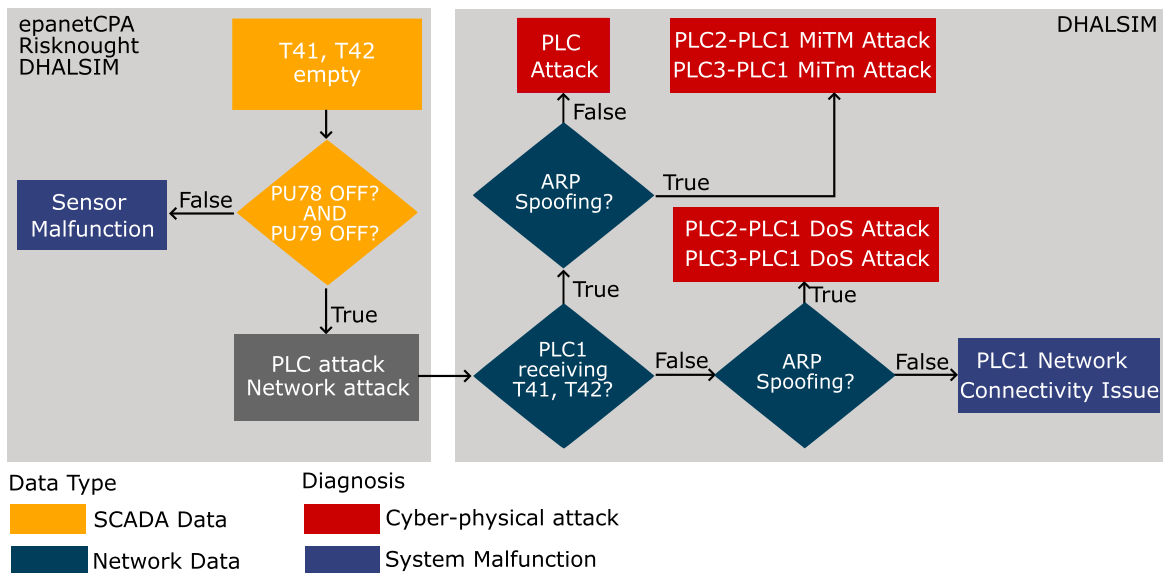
epanetCPA
Risknought
DHALSIM

T41, T42 empty

Sensor Malfunction

False

PU78 OFF? AND PU79 OFF?

True

PLC attack Network attack

DHALSIM

PLC Attack

False

ARP Spoofing?

True

PLC2-PLC1 MiTM Attack
PLC3-PLC1 MiTm Attack

PLC2-PLC1 DoS Attack
PLC3-PLC1 DoS Attack

True

True

PLC1 receiving T41, T42?

False

ARP Spoofing?

False

PLC1 Network Connectivity Issue

Data Type

SCADA Data

Network Data

Diagnosis

Cyber-physical attack

System Malfunction